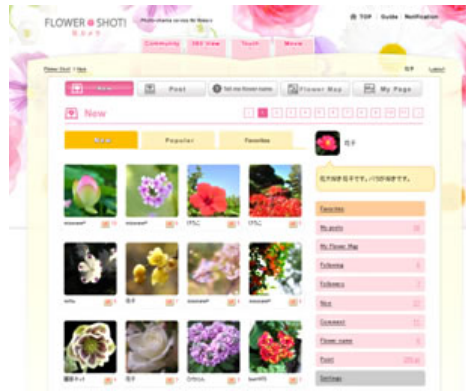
FLOWER SHOT!

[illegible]

TOP Guide Notification

Community 360°View Touch Movie

Flower Shot! > New

Logout

New Post Tell me flower name Flower Map My Page

New

1 2 3 4 5 6 7 8 9 10

New Popular Favorites

花子

Favorites

My posts

My Flower Map

Following

Followers

Nice

Comment

Flower name

Point

Settings